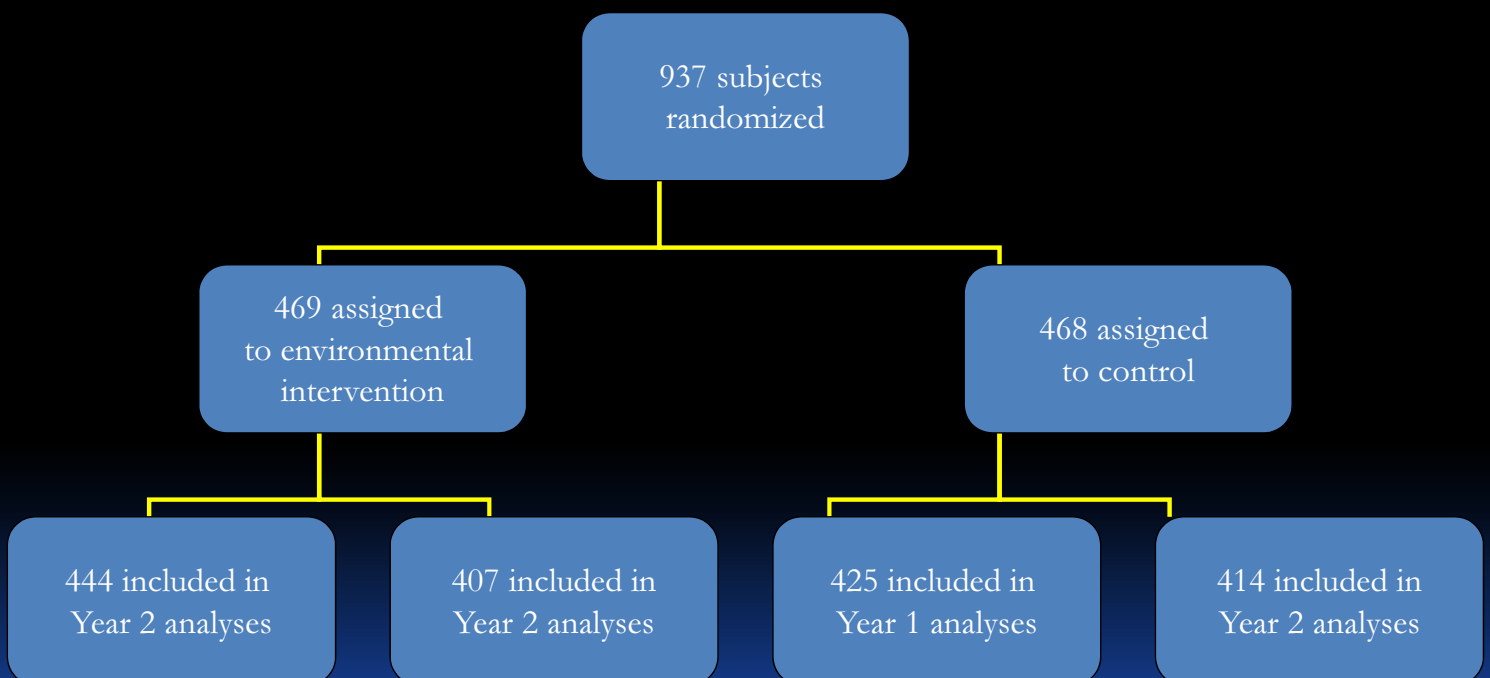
937 subjects randomized

469 assigned to environmental intervention

468 assigned to control

444 included in Year 2 analyses

407 included in Year 2 analyses

425 included in Year 1 analyses

414 included in Year 2 analyses